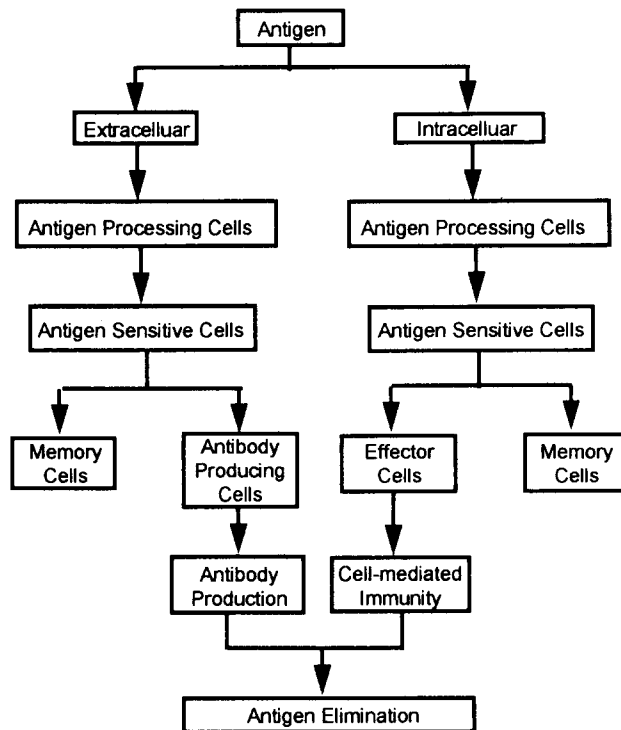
Antigen

Extracelluar

Intracelluar

Antigen Processing Cells

Antigen Processing Cells

Antigen Sensitive Cells

Antigen Sensitive Cells

Memory Cells

Antibody Producing Cells

Effector Cells

Memory Cells

Antibody Production

Cell-mediated Immunity

Antigen Elimination